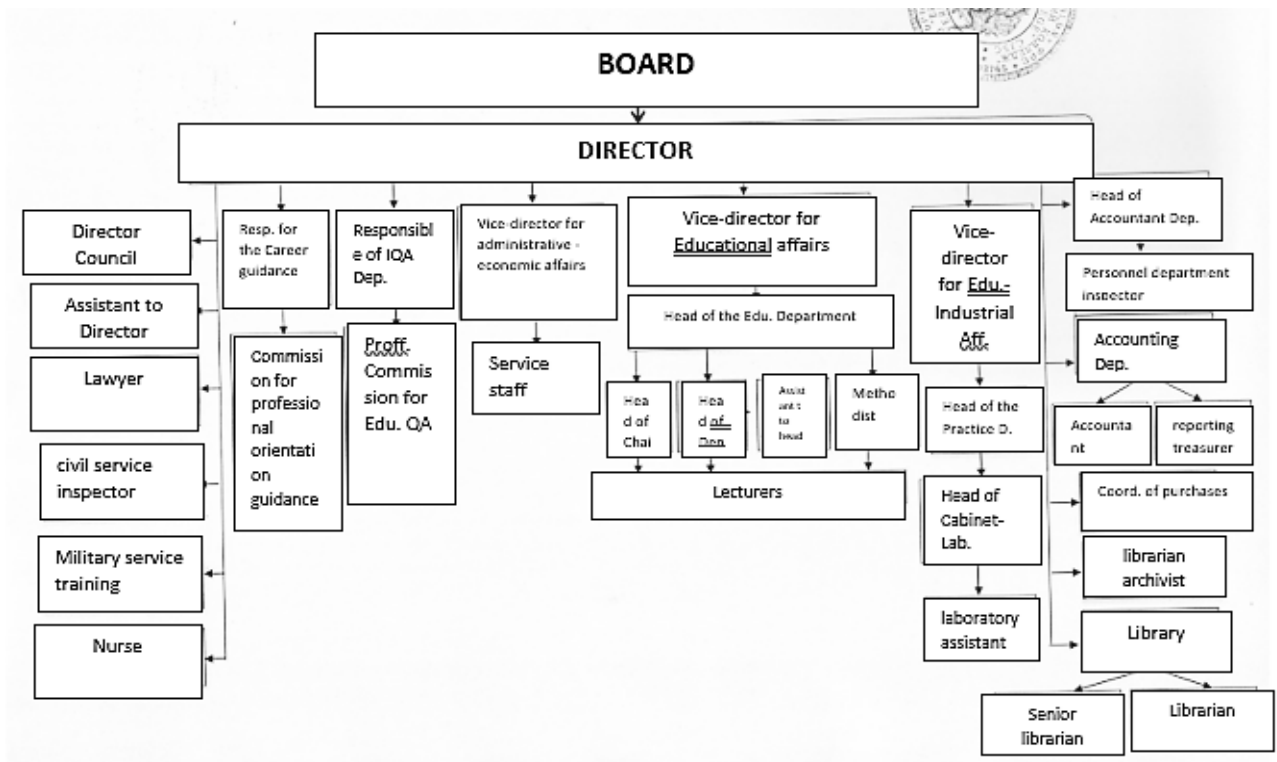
BOARD

DIRECTOR

Director Council

Assistant to Director

Lawyer

civil service inspector

Military service training

Nurse

Resp. for the Career guidance

Commission for professional orientation guidance

Responsible of IQA Dep.

Proff. Commission for Edu. QA

Vice-director for administrative - economic affairs

Service staff

Vice-director for Educational affairs

Head of the Edu. Department

Head of Chai

Head of Dep

Assistant to head

Methodist

Lecturers

Vice-director for Edu.-Industrial Aff.

Head of the Practice D.

Head of Cabinet-Lab.

laboratory assistant

Head of Accountant Dep.

Personnel department inspector

Accounting Dep.

Accountant

reporting treasurer

Coord. of purchases

librarian archivist

Library

Senior librarian

Librarian